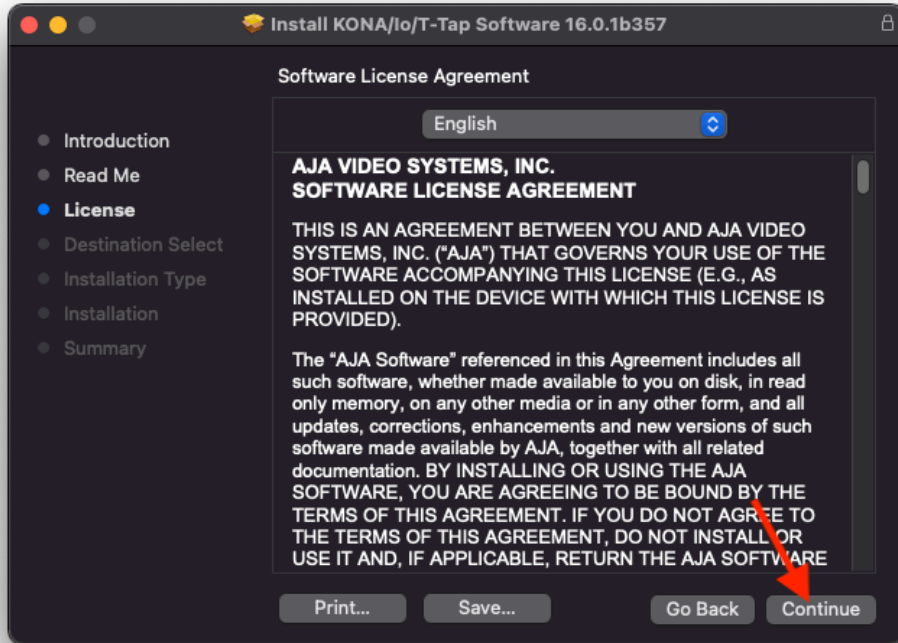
Install KONA/Io/T-Tap Software 16.0.1b357

Software License Agreement

Introduction
Read Me
License
Destination Select
Installation Type
Installation
Summary

English

AJA VIDEO SYSTEMS, INC.
SOFTWARE LICENSE AGREEMENT

THIS IS AN AGREEMENT BETWEEN YOU AND AJA VIDEO SYSTEMS, INC. ("AJA") THAT GOVERNS YOUR USE OF THE SOFTWARE ACCOMPANYING THIS LICENSE (E.G., AS INSTALLED ON THE DEVICE WITH WHICH THIS LICENSE IS PROVIDED).

The "AJA Software" referenced in this Agreement includes all such software, whether made available to you on disk, in read only memory, on any other media or in any other form, and all updates, corrections, enhancements and new versions of such software made available by AJA, together with all related documentation. BY INSTALLING OR USING THE AJA SOFTWARE, YOU ARE AGREEING TO BE BOUND BY THE TERMS OF THIS AGREEMENT. IF YOU DO NOT AGREE TO THE TERMS OF THIS AGREEMENT, DO NOT INSTALL OR USE IT AND, IF APPLICABLE, RETURN THE AJA SOFTWARE

Print...
Save...
Go Back
Continue